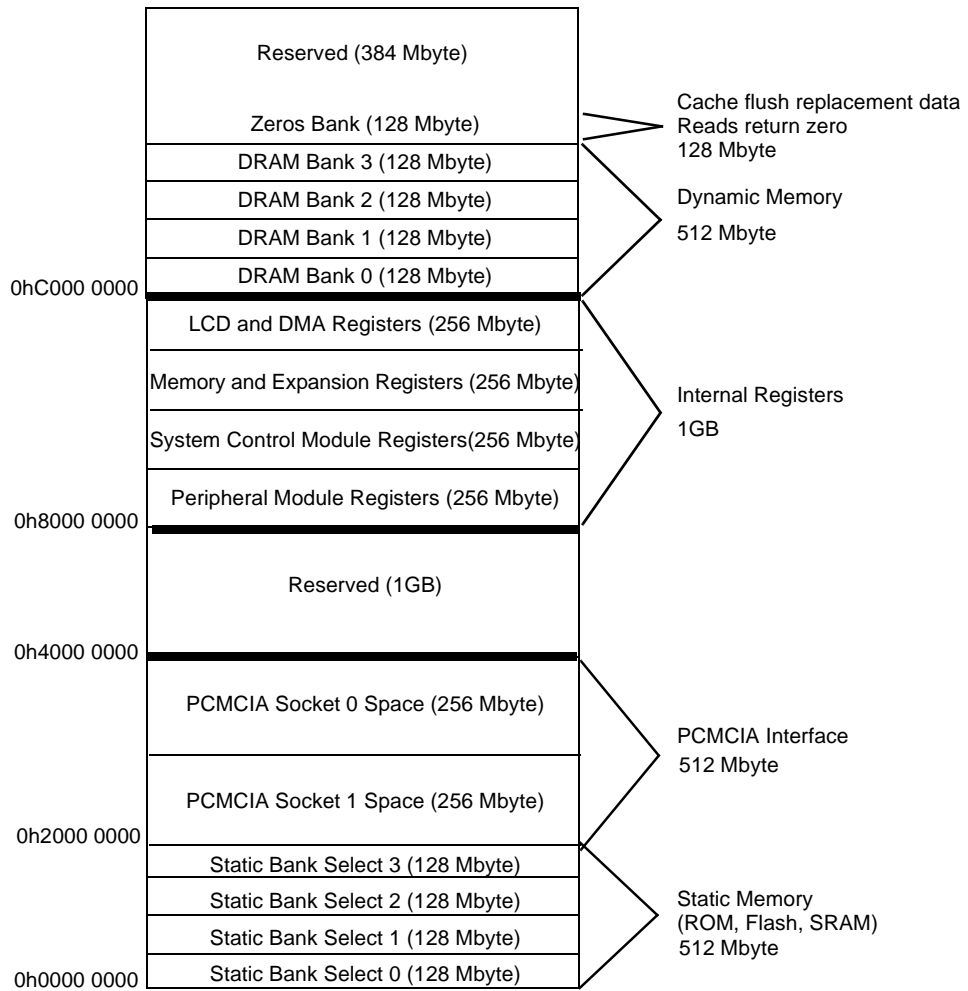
Reserved (384 Mbyte)

Zeros Bank (128 Mbyte)

Cache flush replacement data
Reads return zero
128 Mbyte

DRAM Bank 3 (128 Mbyte)

DRAM Bank 2 (128 Mbyte)

DRAM Bank 1 (128 Mbyte)

DRAM Bank 0 (128 Mbyte)

Dynamic Memory
512 Mbyte

0hC000 0000

LCD and DMA Registers (256 Mbyte)

Memory and Expansion Registers (256 Mbyte)

System Control Module Registers(256 Mbyte)

Peripheral Module Registers (256 Mbyte)

Internal Registers
1GB

0h8000 0000

Reserved (1GB)

0h4000 0000

PCMCIA Socket 0 Space (256 Mbyte)

PCMCIA Socket 1 Space (256 Mbyte)

PCMCIA Interface
512 Mbyte

0h2000 0000

Static Bank Select 3 (128 Mbyte)

Static Bank Select 2 (128 Mbyte)

Static Bank Select 1 (128 Mbyte)

Static Bank Select 0 (128 Mbyte)

Static Memory
(ROM, Flash, SRAM)
512 Mbyte

0h0000 0000